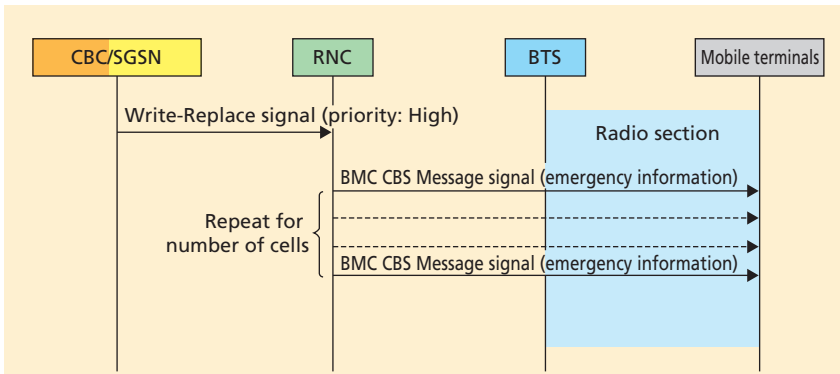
CBC/SGSN

RNC

BTS

Mobile terminals

Write-Replace signal (priority: High)

Radio section

BMC CBS Message signal (emergency information)

Repeat for number of cells

BMC CBS Message signal (emergency information)